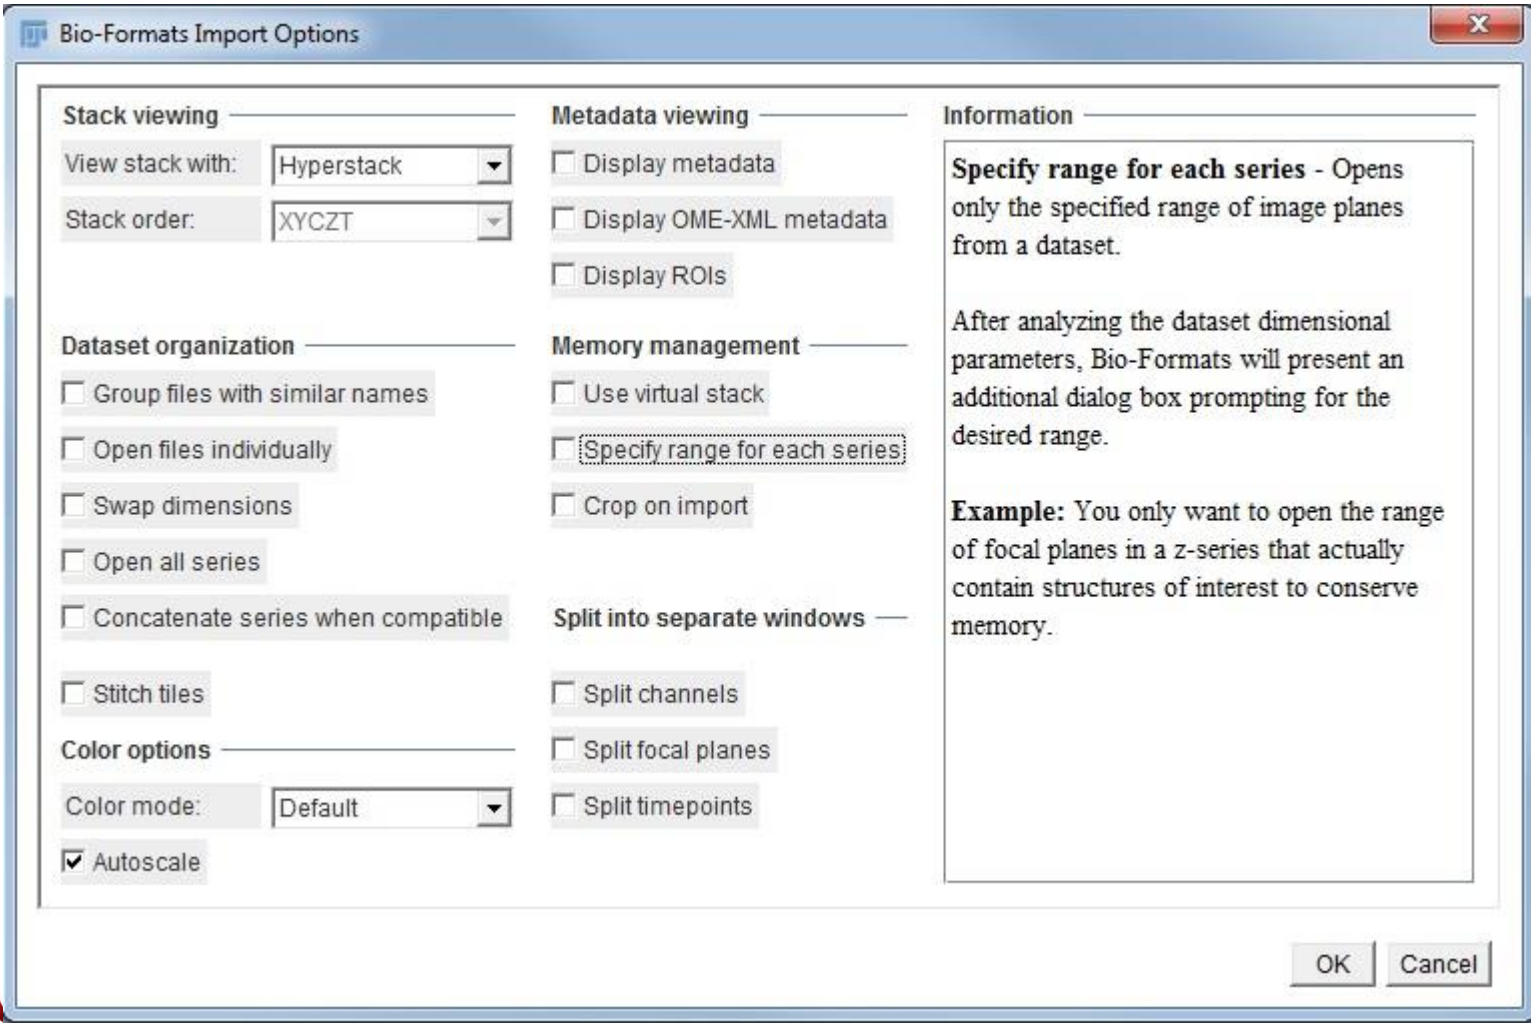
Bio-Formats Import Options

Stack viewing

View stack with: Hyperstack

Stack order: XYCZT

Dataset organization

Group files with similar names

Open files individually

Swap dimensions

Open all series

Concatenate series when compatible

Stitch tiles

Color options

Color mode: Default

Autoscale

Metadata viewing

Display metadata

Display OME-XML metadata

Display ROIs

Memory management

Use virtual stack

Specify range for each series

Crop on import

Split into separate windows

Split channels

Split focal planes

Split timepoints

Information

**Specify range for each series** - Opens only the specified range of image planes from a dataset.

After analyzing the dataset dimensional parameters, Bio-Formats will present an additional dialog box prompting for the desired range.

**Example:** You only want to open the range of focal planes in a z-series that actually contain structures of interest to conserve memory.

OK Cancel